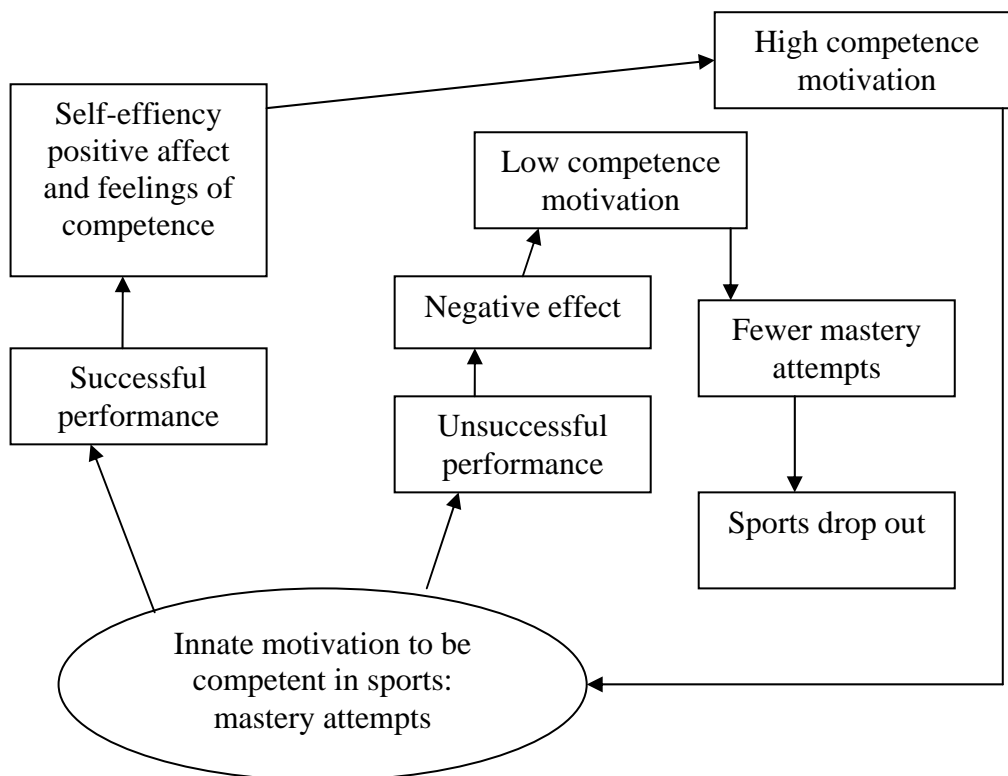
High competence motivation

Self-effiency positive affect and feelings of competence

Low competence motivation

Negative effect

Fewer mastery attempts

Successful performance

Unsuccessful performance

Sports drop out

Innate motivation to be competent in sports: mastery attempts